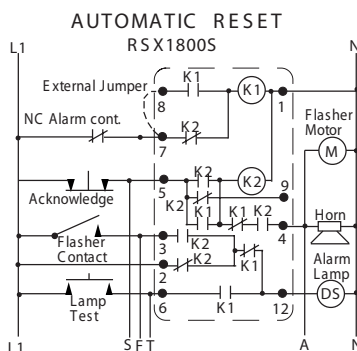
AUTOMATIC RESET
RSX1800S
L1
N
External Jumper
8
K1
K1
1
NC Alarm cont.
K2
7
Flasher Motor
M
Acknowledge
5
K2
K2
9
K2
K1
K1
K2
Horn
4
Flasher Contact
3
K2
2
K2
K1
Alarm Lamp
Lamp Test
6
K1
12
DS
L1
S
F
T
A
N